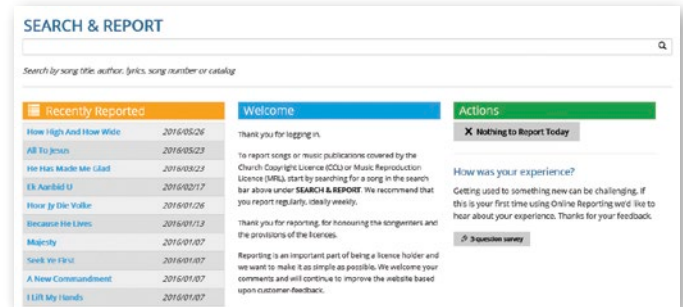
SEARCH & REPORT

Search by song title, author, lyrics, song number or catalog

Recently Reported

| | |
|---|---|
| How High And How Wide | 2016/05/26 |
| All To Jesus | 2016/05/23 |
| He Has Made Me Glad | 2016/05/23 |
| Ek Aanbid U | 2016/02/17 |
| Hoor Jy Die Volke | 2016/01/26 |
| Because He Lives | 2016/01/13 |
| Majesty | 2016/01/07 |
| Seek Ye First | 2016/01/07 |
| A New Commandment | 2016/01/07 |
| I Lift My Hands | 2016/01/07 |

Welcome

Thank you for logging in.

To report songs or music publications covered by the Church Copyright Licence (CCL) or Music Reproduction Licence (MRL), start by searching for a song in the search bar above under SEARCH & REPORT. We recommend that you report regularly, ideally weekly.

Thank you for reporting, for honouring the songwriters and the provisions of the licences.

Reporting is an important part of being a licence holder and we want to make it as simple as possible. We welcome your comments and will continue to improve the website based upon customer-feedback.

Actions

Nothing to Report Today

How was your experience?

Getting used to something new can be challenging. If this is your first time using Online Reporting we'd like to hear about your experience. Thanks for your feedback.

3-question survey